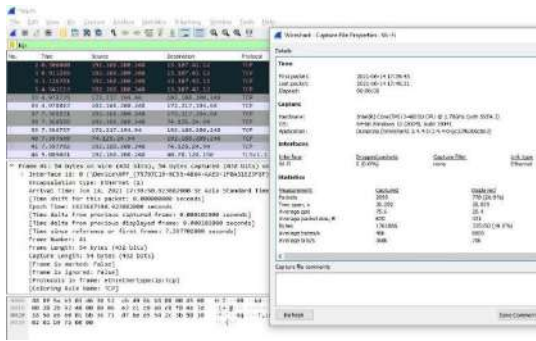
Wireshark · Capture File Properties · Wi-Fi

Details

Time

First packet: 2021-06-14 17:09:43
Last packet: 2021-06-14 17:40:31
Elapsed: 00:00:48

Capture

Hardware: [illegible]
OS: 64-bit Windows 10 (2009), build 19041
Application: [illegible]

Interfaces

| Interface | Dropped packets | Capture filter | Link type |
|---|---|---|---|
| Wi-Fi | 0 (0.0%) | none | Ethernet |

Statistics

| Measurement | Captured | Displayed | Marked |
|---|---|---|---|
| Packets | 2055 | 770 (37.5%) | — |
| Time span, s | 36.950 | 36.875 | — |
| Average pps | 55.6 | 20.9 | — |
| Average packet size, B | 838 | 151 | — |
| Bytes | 1721806 | 116260 (6.8%) | 0 |
| Average bytes/s | 46k | 3153 | — |
| Average bits/s | 372k | 25k | — |

Capture file comments

Refresh
Save Comments

No. Time Source Destination Protocol

> Frame 41: 54 bytes on wire (432 bits), 54 bytes captured (432 bits) on interface
> Interface id: 0 (\Device\NPF_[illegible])
Encapsulation type: Ethernet (1)
Arrival Time: Jun 14, 2021 17:09:50.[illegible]
[Time shift for this packet: 0.000000000 seconds]
Epoch Time: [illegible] seconds
[Time delta from previous captured frame: 0.000102000 seconds]
[Time delta from previous displayed frame: 0.000102000 seconds]
[Time since reference or first frame: 7.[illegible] seconds]
Frame Number: 41
Frame Length: 54 bytes (432 bits)
Capture Length: 54 bytes (432 bits)
[Frame is marked: False]
[Frame is ignored: False]
[Protocols in frame: eth:ethertype:ip:tcp]
[Coloring Rule Name: TCP]